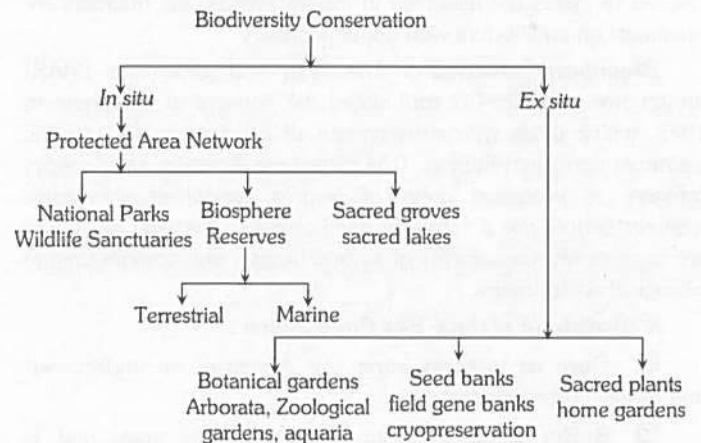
Biodiversity Conservation

In situ

Ex situ

Protected Area Network

National Parks
Wildlife Sanctuaries

Biosphere
Reserves

Sacred groves
sacred lakes

Terrestrial

Marine

Botanical gardens
Arborata, Zoological
gardens, aquaria

Seed banks
field gene banks
cryopreservation

Sacred plants
home gardens